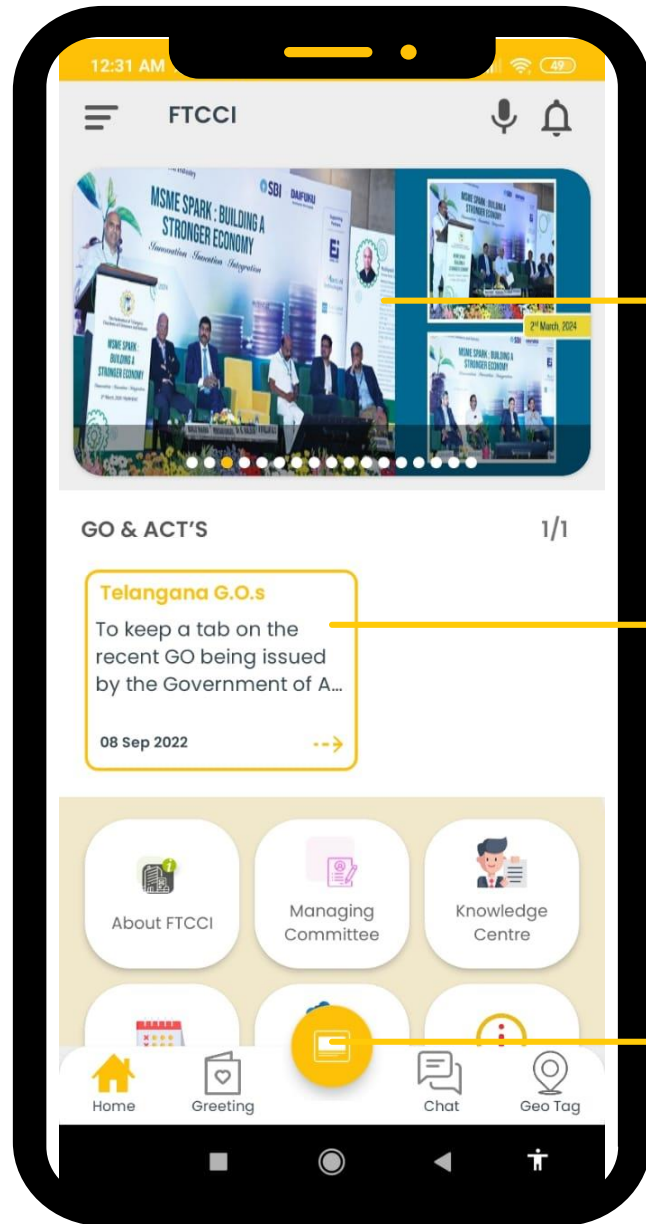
12:31 AM
49
FTCCI

MSME SPARK : BUILDING A STRONGER ECONOMY
Innovation Incentive Integration
SBI
DAIFUKU
2nd March, 2024

GO & ACT'S
1/1

Telangana G.O.s
To keep a tab on the recent GO being issued by the Government of A...
08 Sep 2022

About FTCCI
Managing Committee
Knowledge Centre

Home
Greeting
Chat
Geo Tag